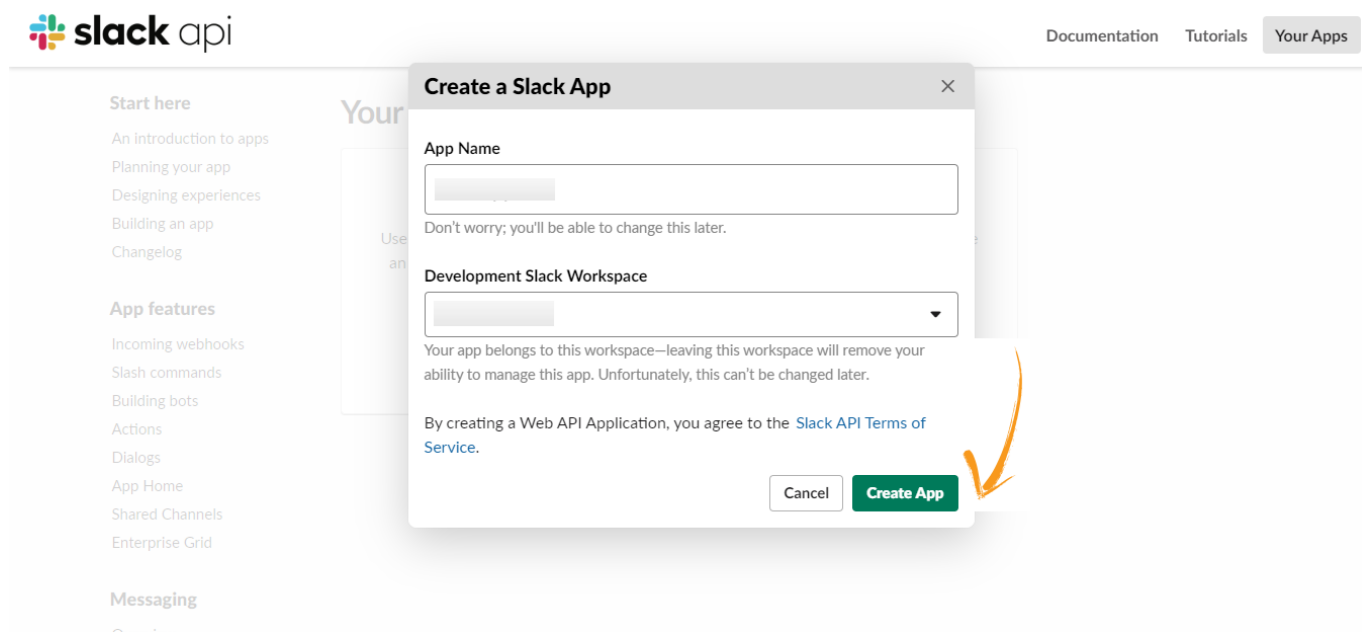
slack api

Documentation Tutorials Your Apps

Start here

An introduction to apps
Planning your app
Designing experiences
Building an app
Changelog

App features

Incoming webhooks
Slash commands
Building bots
Actions
Dialogs
App Home
Shared Channels
Enterprise Grid

Messaging

Your

Use
an

Create a Slack App ×

App Name

Don't worry; you'll be able to change this later.

Development Slack Workspace

Your app belongs to this workspace—leaving this workspace will remove your ability to manage this app. Unfortunately, this can't be changed later.

By creating a Web API Application, you agree to the Slack API Terms of Service.

Cancel Create App